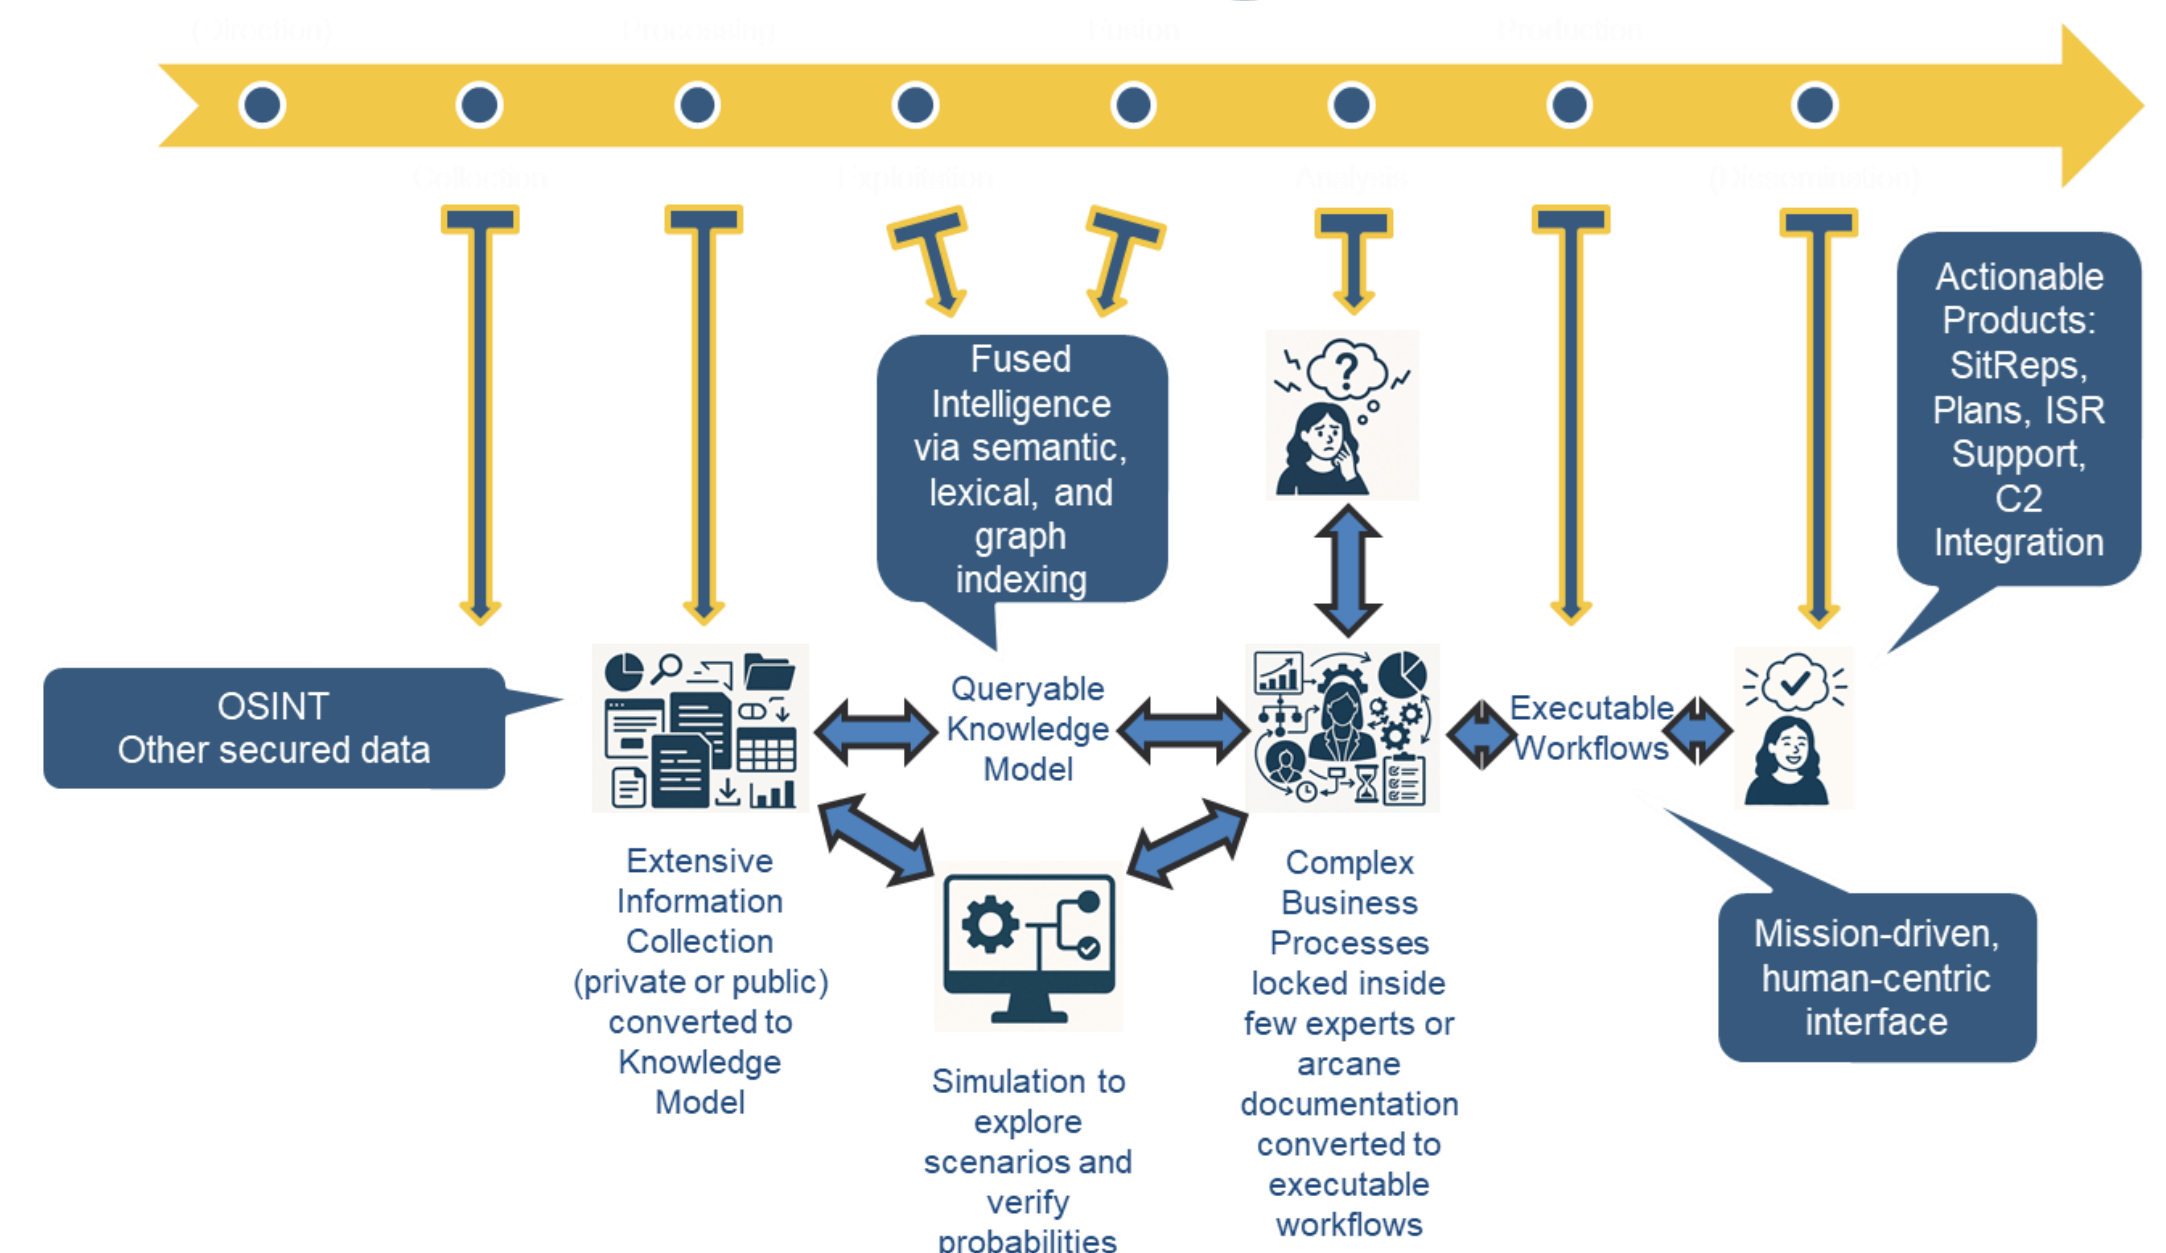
(Direction)
Processing
Fusion
Production
Collection
Exploitation
Analysis
(Dissemination)

Fused Intelligence via semantic, lexical, and graph indexing

Actionable Products: SitReps, Plans, ISR Support, C2 Integration

OSINT
Other secured data

Queryable Knowledge Model

Executable Workflows

Extensive Information Collection (private or public) converted to Knowledge Model

Simulation to explore scenarios and verify probabilities

Complex Business Processes locked inside few experts or arcane documentation converted to executable workflows

Mission-driven, human-centric interface